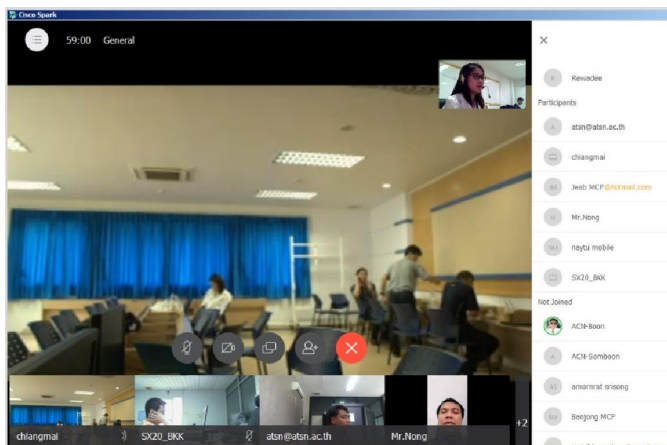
Cisco Spark

59:00 General

Rewadee

Participants

atsn@atsn.ac.th

chiangmai

Jeab MCP@hotmail.com

Mr.Nong

naytu mobile

SX20_BKK

Not Joined

ACN-Boon

ACN-Somboon

amornrat srisong

Baejong MCP

chiangmai

SX20_BKK

atsn@atsn.ac.th

Mr.Nong

+2